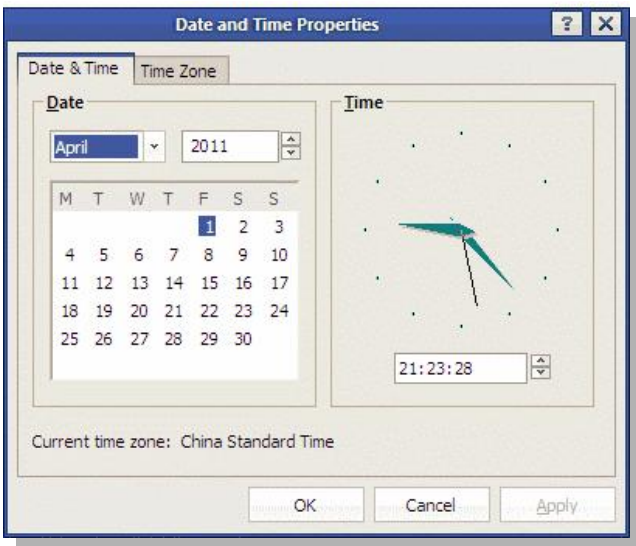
Date and Time Properties
?
X
Date & Time
Time Zone
Date
April
2011

| M | T | W | T | F | S | S |
|---|---|---|---|---|---|---|
| | | | | 1 | 2 | 3 |
| 4 | 5 | 6 | 7 | 8 | 9 | 10 |
| 11 | 12 | 13 | 14 | 15 | 16 | 17 |
| 18 | 19 | 20 | 21 | 22 | 23 | 24 |
| 25 | 26 | 27 | 28 | 29 | 30 | |

Time
21:23:28

Current time zone: China Standard Time

OK
Cancel
Apply